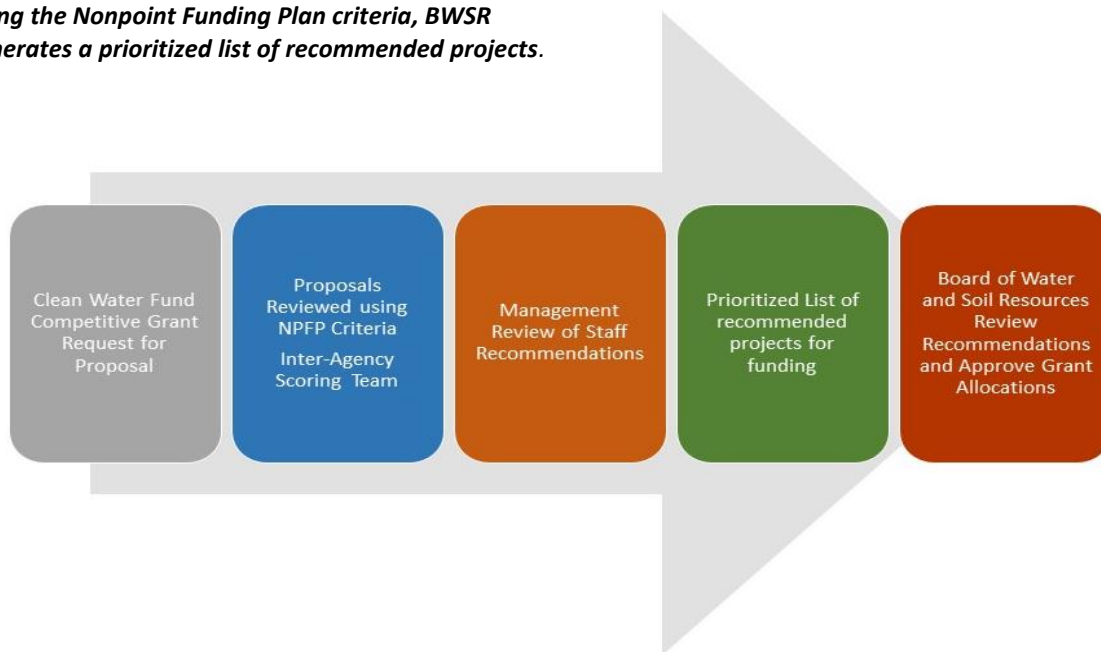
ng the Nonpoint Funding Plan criteria, BWSR nerates a prioritized list of recommended projects.

Clean Water Fund Competitive Grant Request for Proposal

Proposals Reviewed using NPFP Criteria

Inter-Agency Scoring Team

Management Review of Staff Recommendations

Prioritized List of recommended projects for funding

Board of Water and Soil Resources Review Recommendations and Approve Grant Allocations